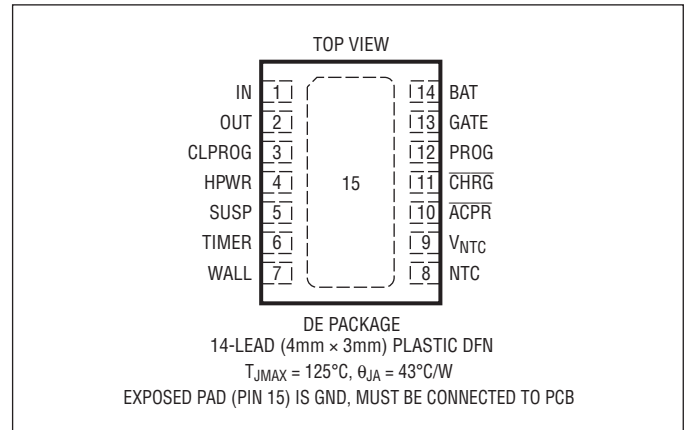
TOP VIEW

IN 1
OUT 2
CLPROG 3
HPWR 4
SUSP 5
TIMER 6
WALL 7

15

14 BAT
13 GATE
12 PROG
11 $\overline{CHRG}$
10 $\overline{ACPR}$
9 $V_{NTC}$
8 NTC

DE PACKAGE
14-LEAD (4mm × 3mm) PLASTIC DFN
$T_{JMAX}$ = 125°C, $\theta_{JA}$ = 43°C/W
EXPOSED PAD (PIN 15) IS GND, MUST BE CONNECTED TO PCB